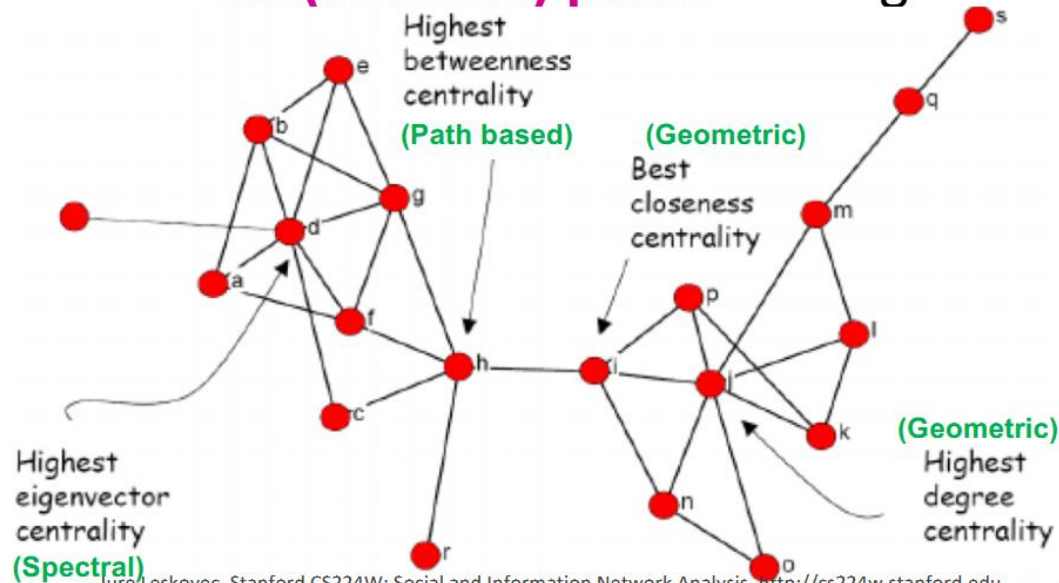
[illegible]

Highest betweenness centrality

(Path based)

(Geometric)

Best closeness centrality

e

b

g

d

a

f

c

h

r

i

p

j

n

o

k

l

m

q

s

Highest eigenvector centrality

(Spectral)

(Geometric)

Highest degree centrality

Jure Leskovec, Stanford CS224W: Social and Information Network Analysis, http://cs224w.stanford.edu